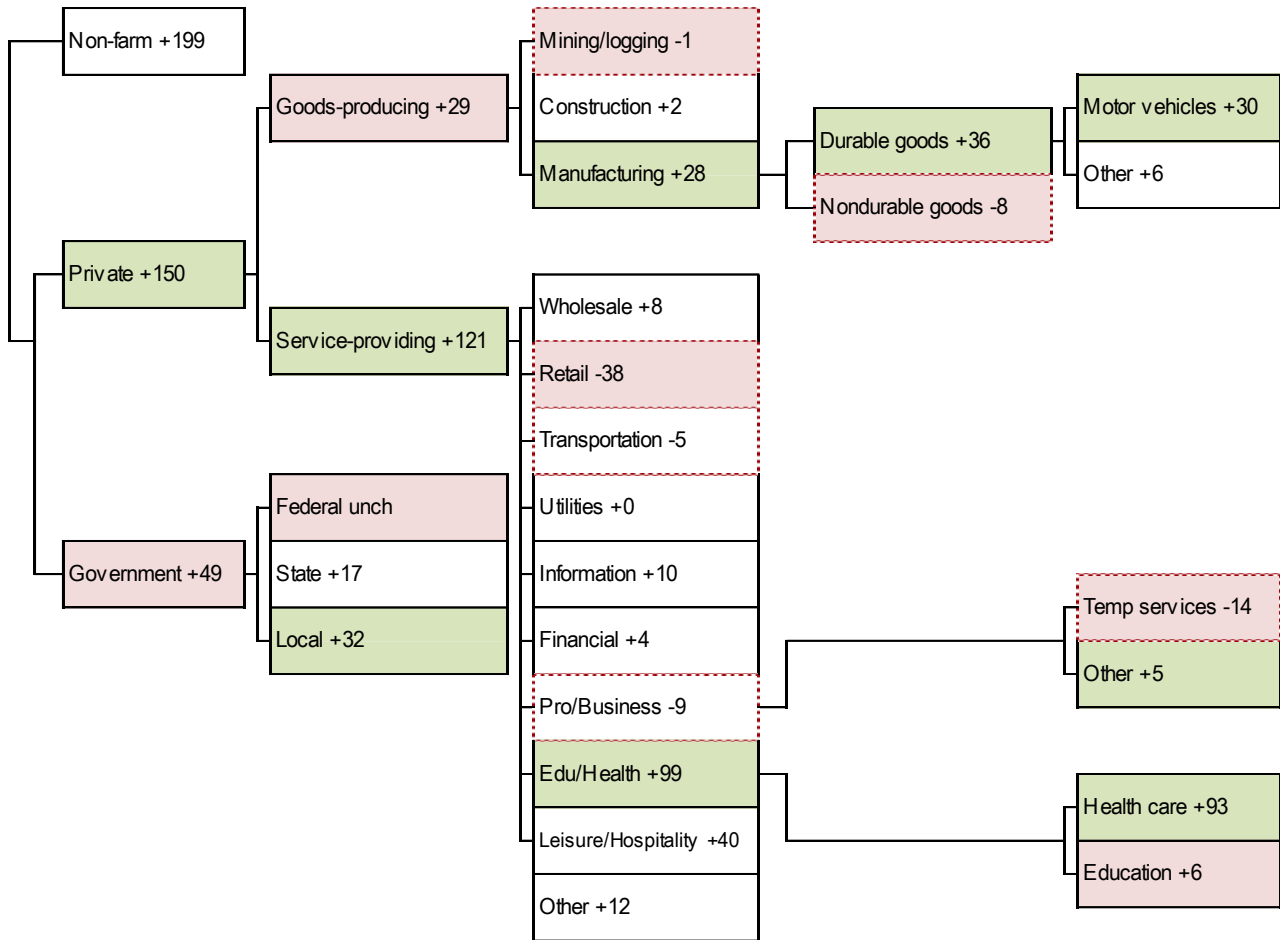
Non-farm +199

Private +150

Government +49

Goods-producing +29

Service-providing +121

Federal unch

State +17

Local +32

Mining/logging -1

Construction +2

Manufacturing +28

Wholesale +8

Retail -38

Transportation -5

Utilities +0

Information +10

Financial +4

Pro/Business -9

Edu/Health +99

Leisure/Hospitality +40

Other +12

Durable goods +36

Nondurable goods -8

Motor vehicles +30

Other +6

Temp services -14

Other +5

Health care +93

Education +6